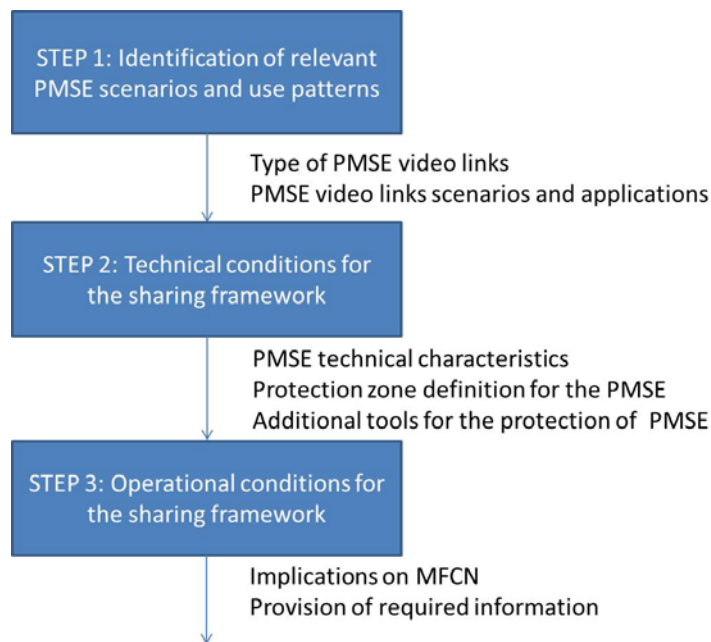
STEP 1: Identification of relevant PMSE scenarios and use patterns

Type of PMSE video links
PMSE video links scenarios and applications

STEP 2: Technical conditions for the sharing framework

PMSE technical characteristics
Protection zone definition for the PMSE
Additional tools for the protection of PMSE

STEP 3: Operational conditions for the sharing framework

Implications on MFCN
Provision of required information